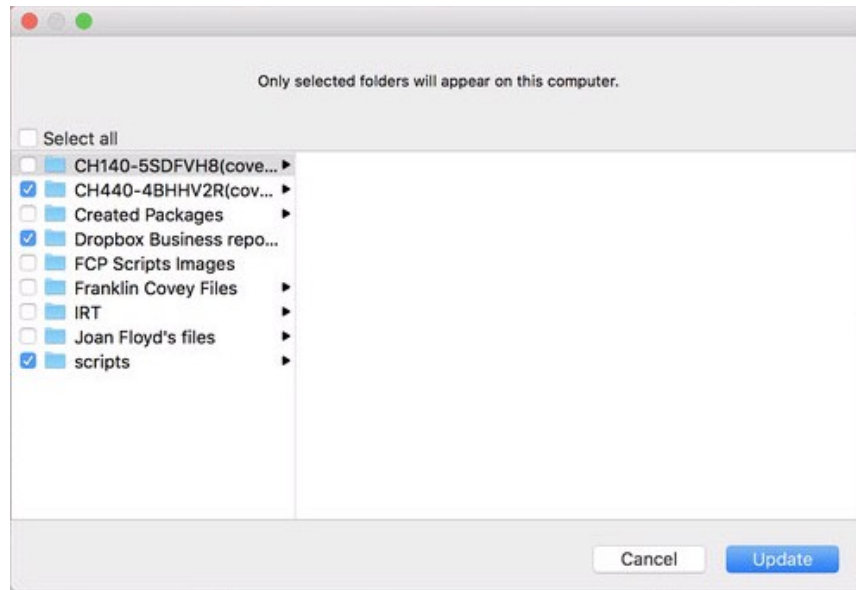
Only selected folders will appear on this computer.

Select all

CH140-5SDFVH8(cove...

CH440-4BHHV2R(cov...

Created Packages

Dropbox Business repo...

FCP Scripts Images

Franklin Covey Files

IRT

Joan Floyd's files

scripts

Cancel

Update